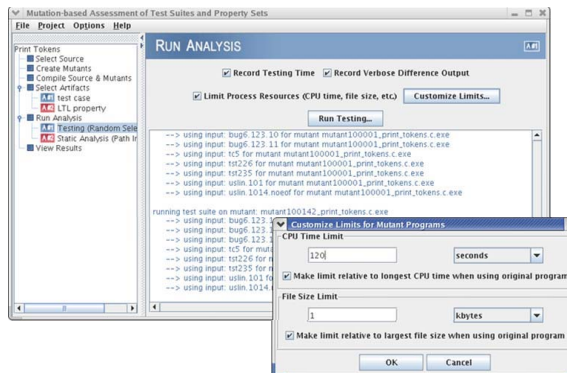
Mutation-based Assessment of Test Suites and Property Sets

File Project Options Help

Print Tokens
Select Source
Create Mutants
Compile Source & Mutants
Select Artifacts
test case
LTL property
Run Analysis
Testing (Random Sele
Static Analysis (Path In
View Results

RUN ANALYSIS

Record Testing Time
Record Verbose Difference Output
Limit Process Resources (CPU time, file size, etc.)
Customize Limits...

Run Testing...

--> using input: bug6.123.10 for mutant mutant100001_print_tokens.c.exe
--> using input: bug6.123.11 for mutant mutant100001_print_tokens.c.exe
--> using input: tc5 for mutant mutant100001_print_tokens.c.exe
--> using input: tst226 for mutant mutant100001_print_tokens.c.exe
--> using input: tst235 for mutant mutant100001_print_tokens.c.exe
--> using input: uslin.101 for mutant mutant100001_print_tokens.c.exe
--> using input: uslin.1014.noeof for mutant mutant100001_print_tokens.c.exe

running test suite on mutant: mutant100142_print_tokens.c.exe
--> using input: bug6.123.
--> using input: bug6.123.1
--> using input: bug6.123.1
--> using input: tc5 for mut
--> using input: tst226 for m
--> using input: tst235 for m
--> using input: uslin.101 fo
--> using input: uslin.1014.

Customize Limits for Mutant Programs

CPU Time Limit
120
seconds
Make limit relative to longest CPU time when using original program

File Size Limit
1
kbytes
Make limit relative to largest file size when using original program

OK
Cancel